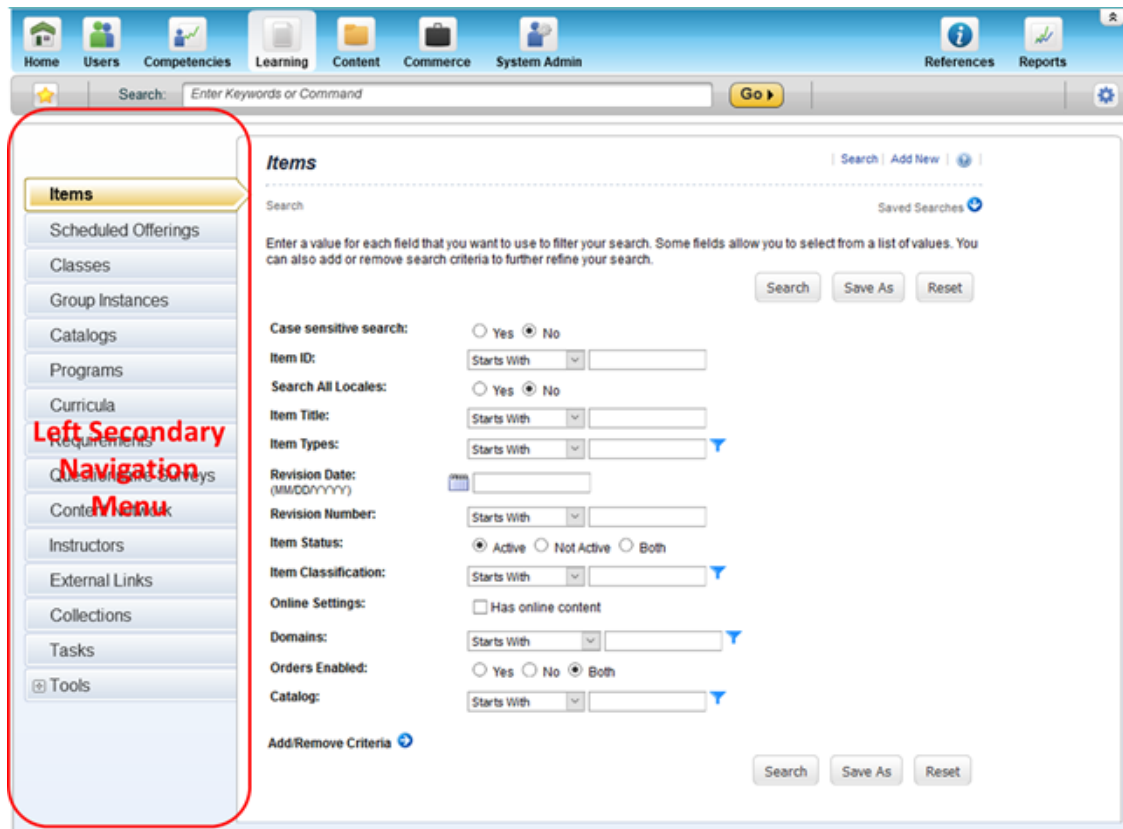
Home Users Competencies Learning Content Commerce System Admin References Reports

Search: Enter Keywords or Command Go

Items
Scheduled Offerings
Classes
Group Instances
Catalogs
Programs
Curricula
Requirements
Questionnaire Surveys
Content Network
Instructors
External Links
Collections
Tasks
Tools

Left Secondary Navigation Menu

Items

Search | Add New |

Search

Saved Searches

Enter a value for each field that you want to use to filter your search. Some fields allow you to select from a list of values. You can also add or remove search criteria to further refine your search.

Search Save As Reset

Case sensitive search: Yes No
Item ID: Starts With
Search All Locales: Yes No
Item Title: Starts With
Item Types: Starts With
Revision Date: (MM/DD/YYYY)
Revision Number: Starts With
Item Status: Active Not Active Both
Item Classification: Starts With
Online Settings: Has online content
Domains: Starts With
Orders Enabled: Yes No Both
Catalog: Starts With

Add/Remove Criteria

Search Save As Reset